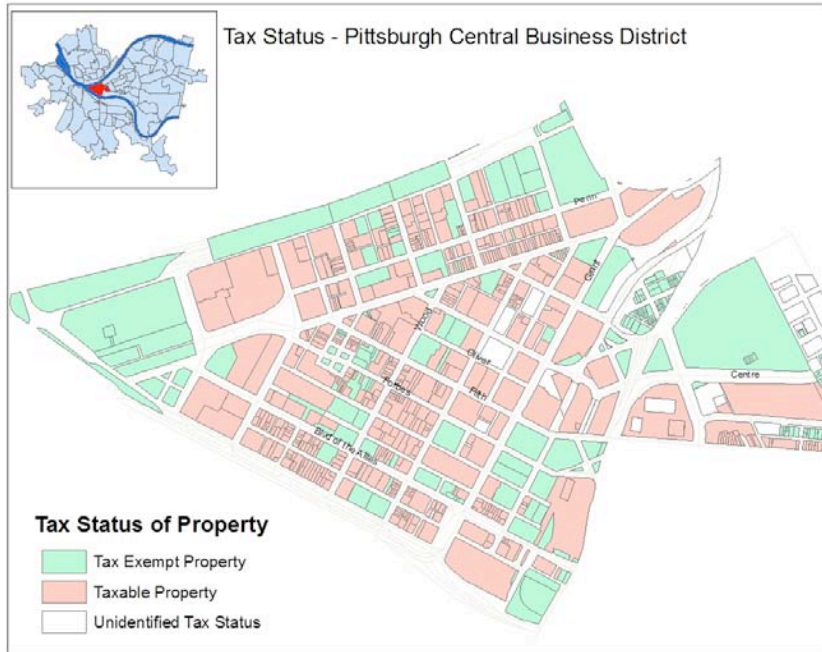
Tax Status - Pittsburgh Central Business District

Penn

Grant

Wood

Oliver

Fifth

Forbes

Blvd of the Allies

Centre

Tax Status of Property

Tax Exempt Property

Taxable Property

Unidentified Tax Status